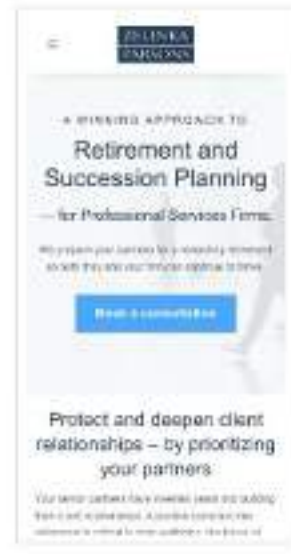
ZELINKA PARSONS

A WINNING APPROACH TO

Retirement and Succession Planning

— for Professional Services Firms

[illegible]

Book a consultation

Protect and deepen client relationships – by prioritizing your partners

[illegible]